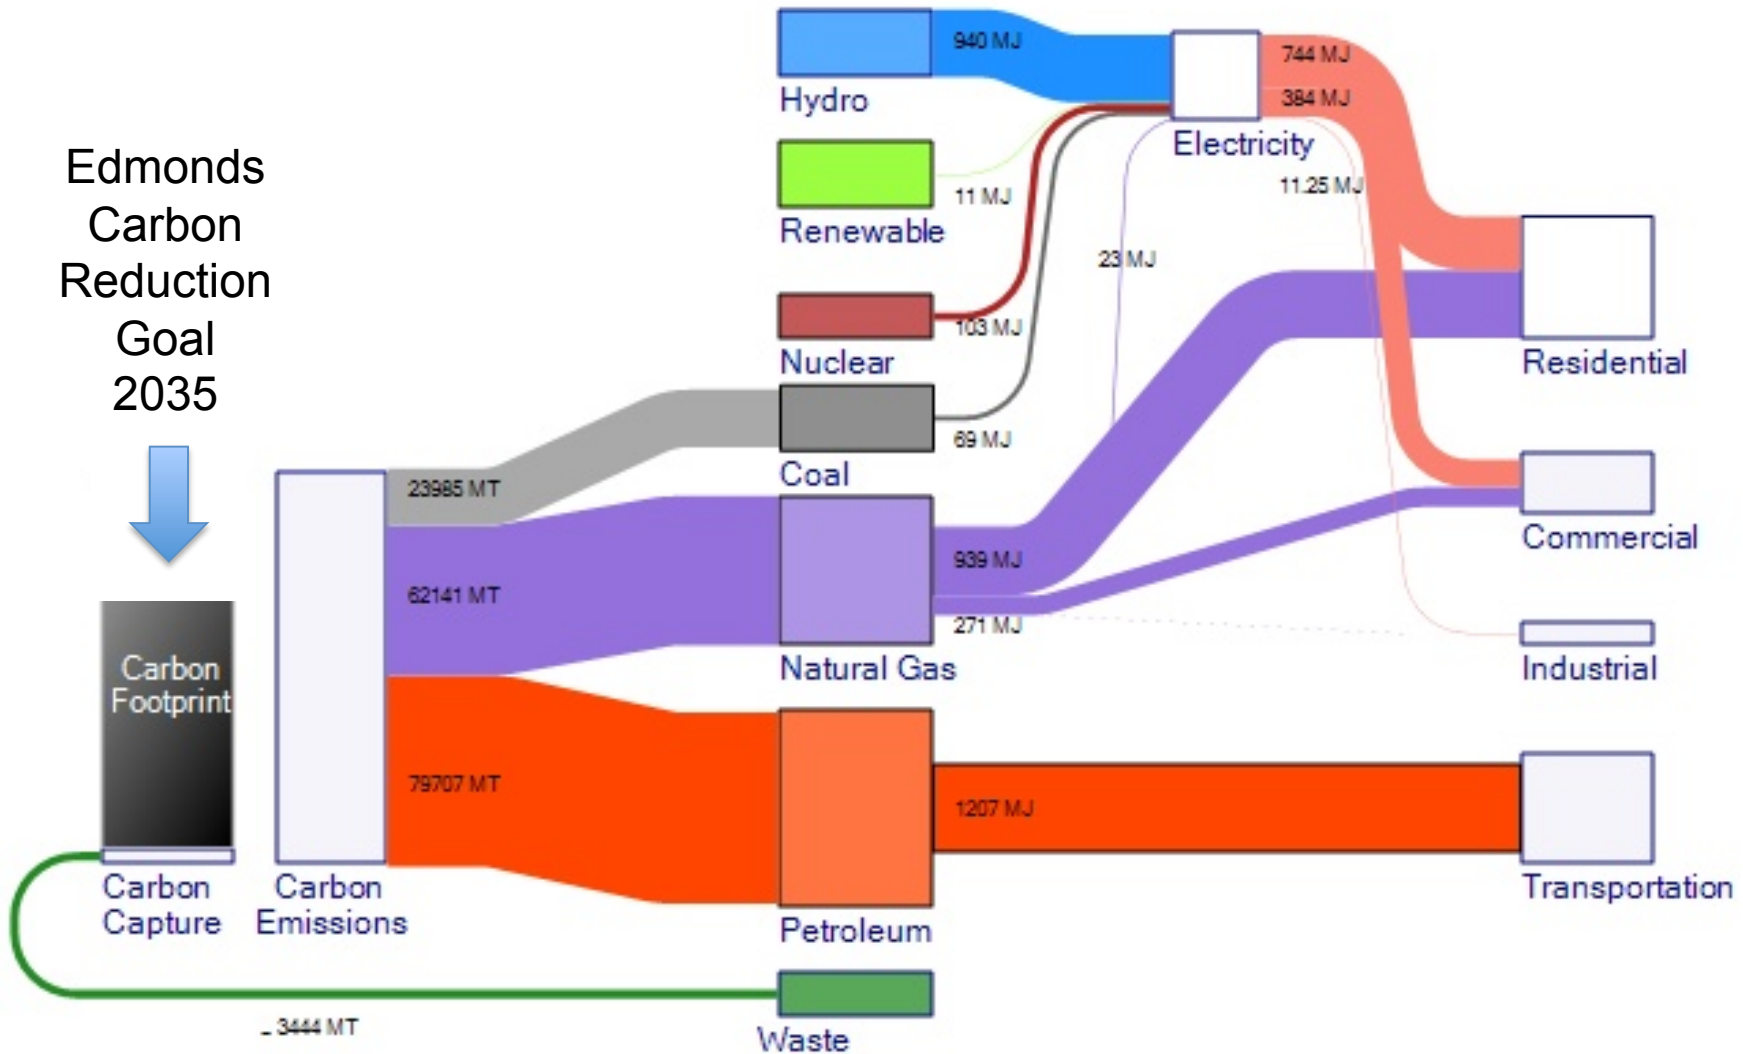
Edmonds Carbon Reduction Goal 2035

Carbon Footprint

Carbon Capture

Carbon Emissions

23985 MT

62141 MT

79707 MT

-3444 MT

Hydro

940 MJ

Renewable

11 MJ

Nuclear

103 MJ

Coal

69 MJ

Natural Gas

939 MJ

271 MJ

Petroleum

1207 MJ

Waste

Electricity

744 MJ

384 MJ

11.25 MJ

23 MJ

Residential

Commercial

Industrial

Transportation